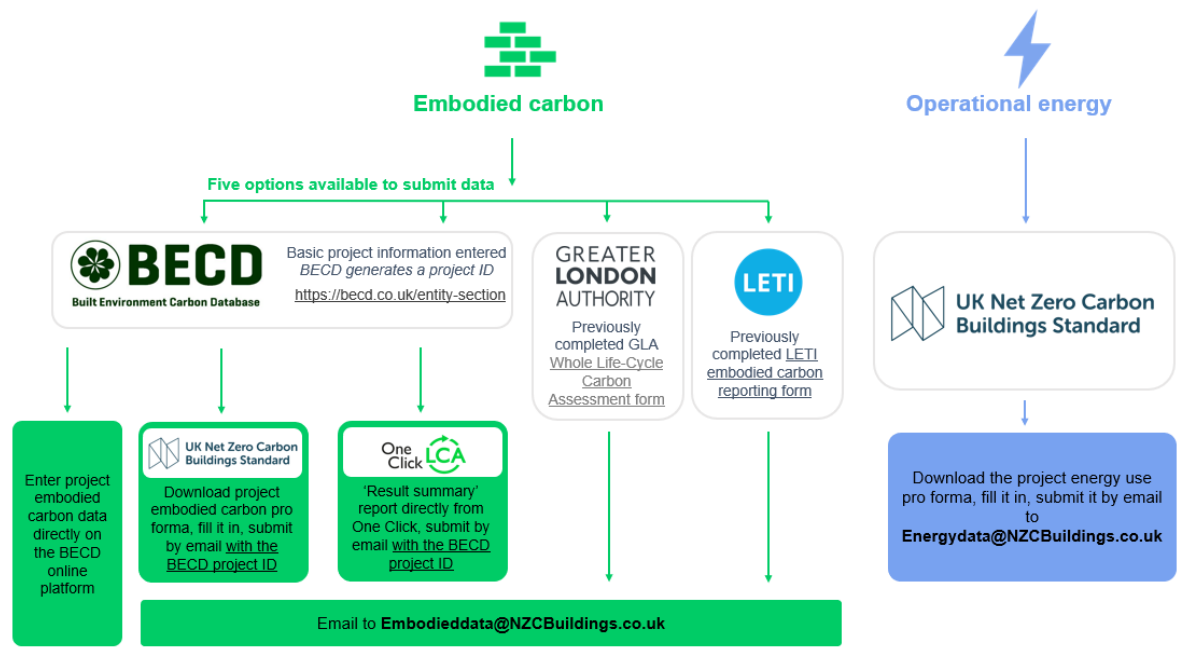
Embodied carbon

Operational energy

Five options available to submit data

BECD
Built Environment Carbon Database

Basic project information entered
BECD generates a project ID
https://becd.co.uk/entity-section

GREATER LONDON AUTHORITY

Previously completed GLA Whole Life-Cycle Carbon Assessment form

LETI

Previously completed LETI embodied carbon reporting form

UK Net Zero Carbon Buildings Standard

Enter project embodied carbon data directly on the BECD online platform

UK Net Zero Carbon Buildings Standard

Download project embodied carbon pro forma, fill it in, submit by email with the BECD project ID

One Click LCA

'Result summary' report directly from One Click, submit by email with the BECD project ID

Download the project energy use pro forma, fill it in, submit it by email to Energydata@NZCBuildings.co.uk

Email to Embodieddata@NZCBuildings.co.uk